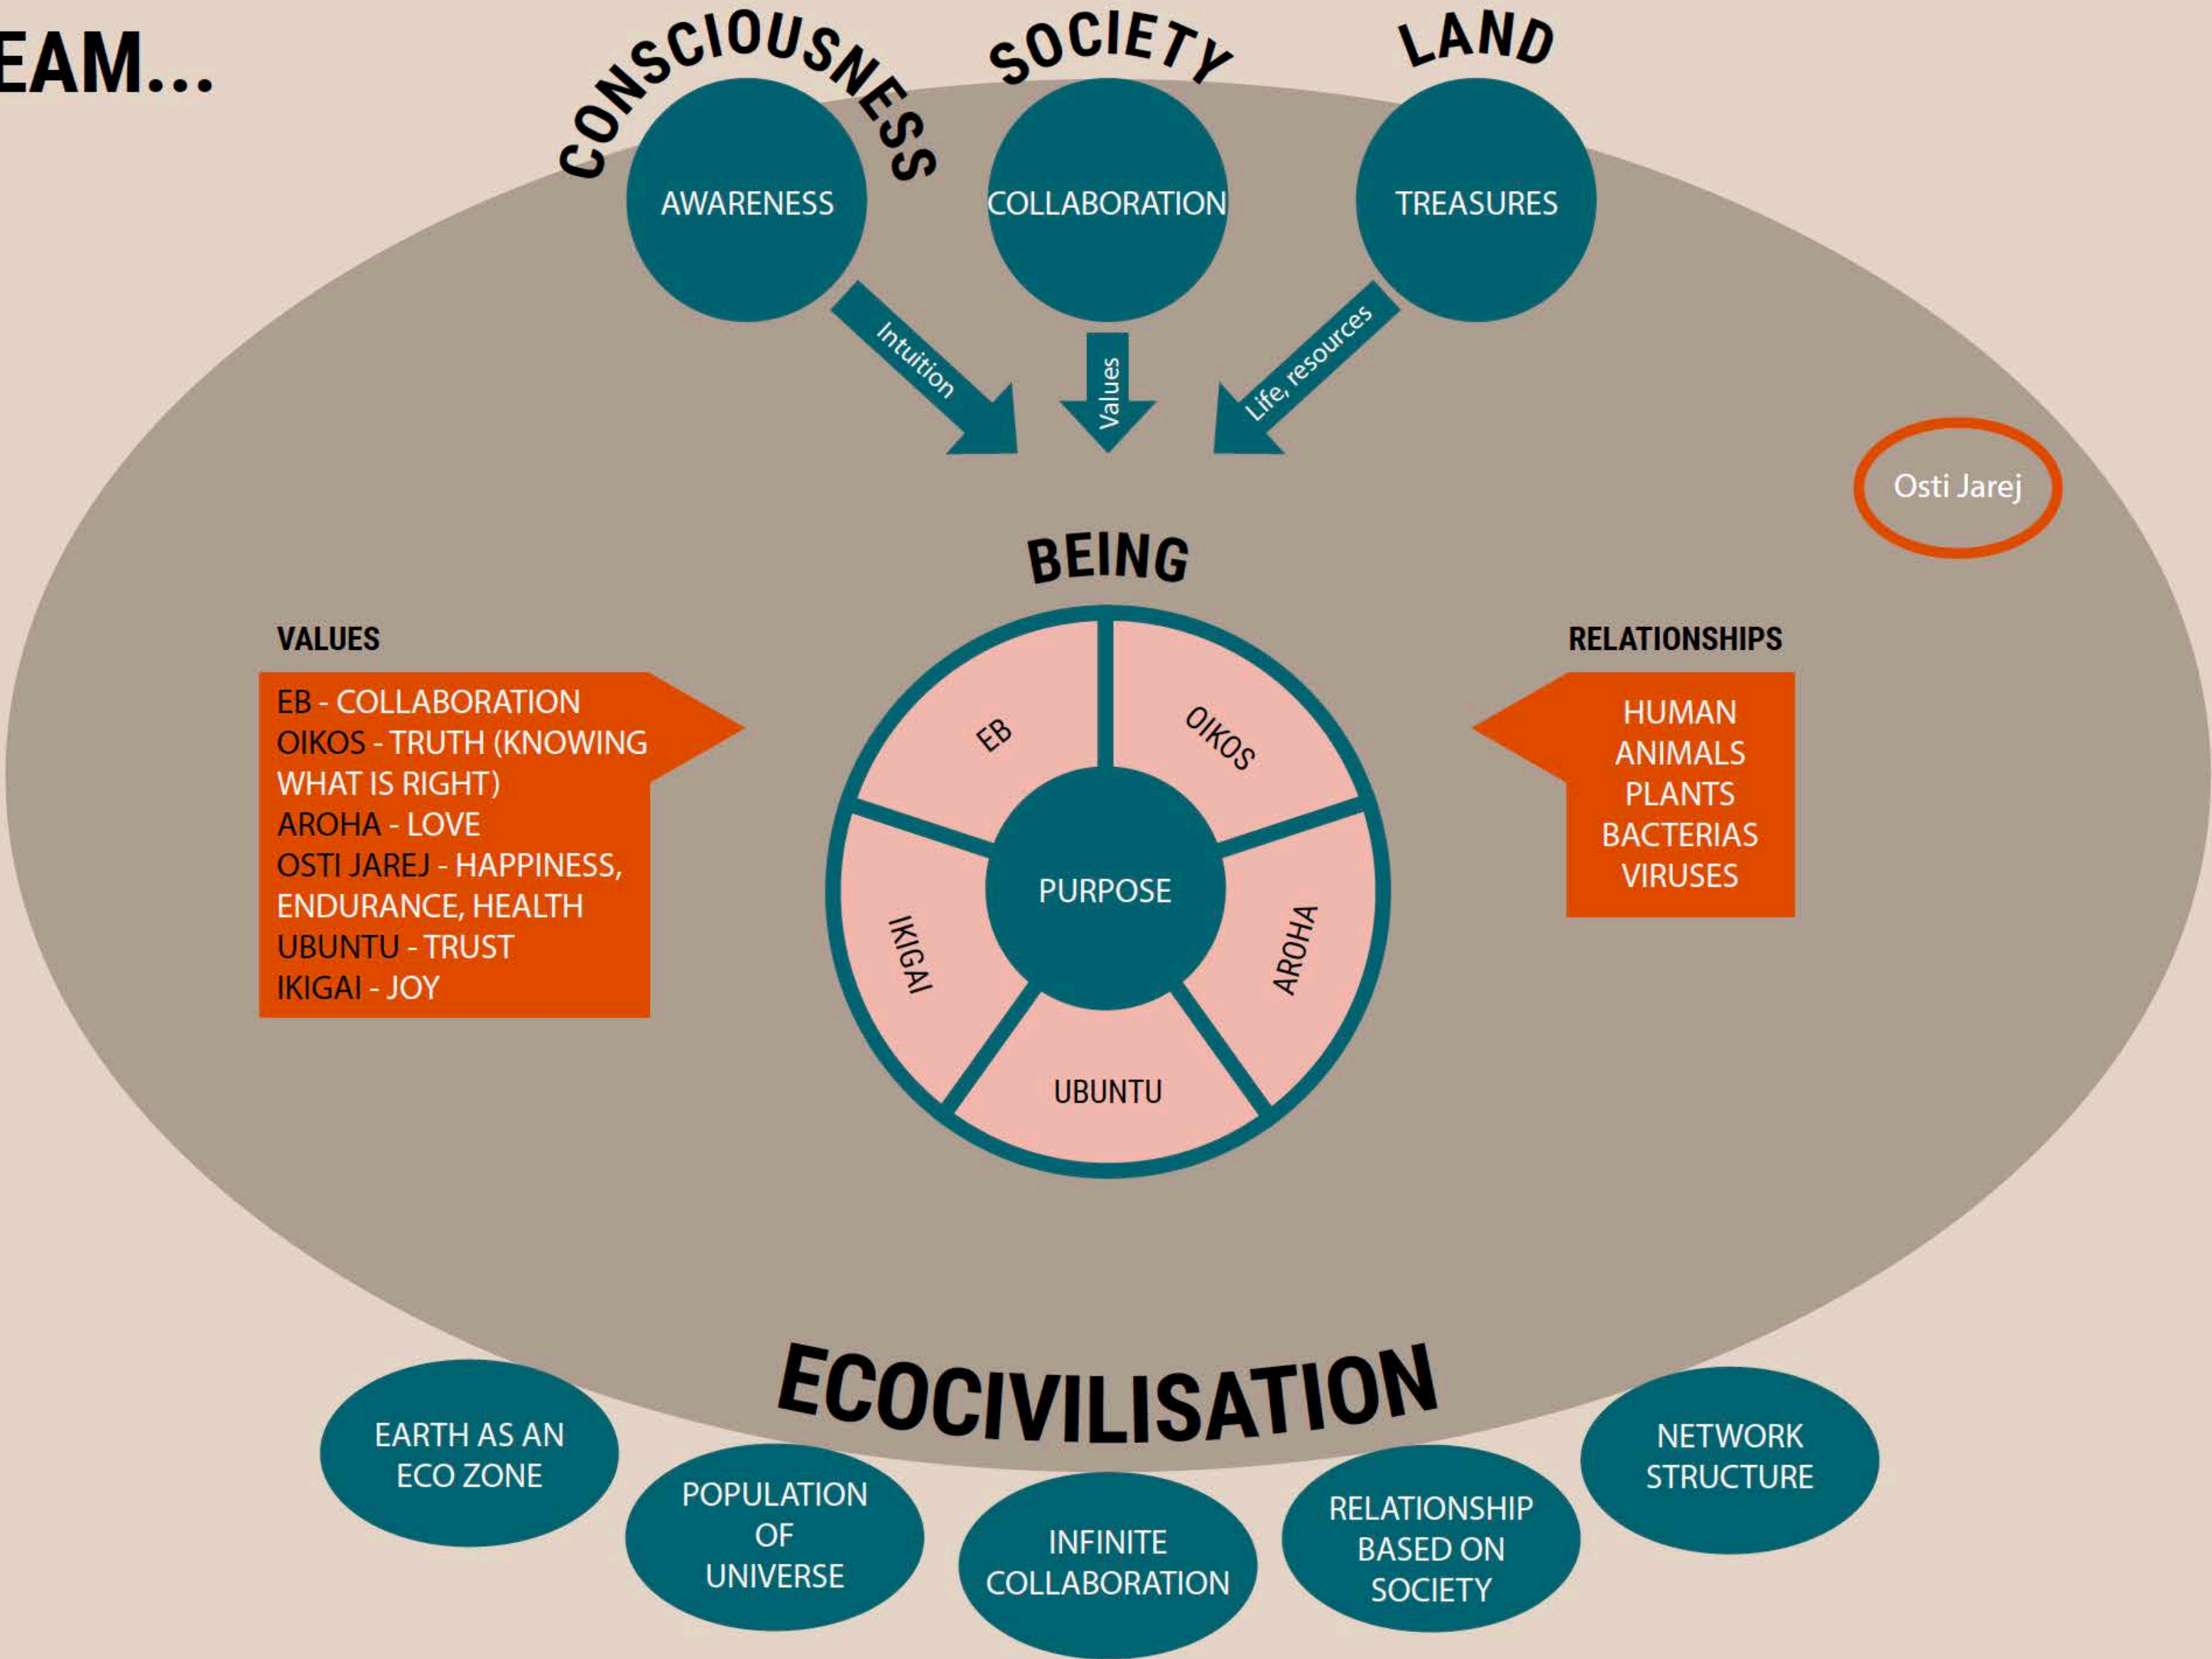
EAM...

CONSCIOUSNESS SOCIETY LAND

AWARENESS COLLABORATION TREASURES

Intuition Values Life, resources

Osti Jarej

BEING

VALUES

EB - COLLABORATION
OIKOS - TRUTH (KNOWING WHAT IS RIGHT)
AROHA - LOVE
OSTI JAREJ - HAPPINESS, ENDURANCE, HEALTH
UBUNTU - TRUST
IKIGAI - JOY

EB
OIKOS
PURPOSE
IKIGAI
AROHA
UBUNTU

RELATIONSHIPS

HUMAN
ANIMALS
PLANTS
BACTERIAS
VIRUSES

ECOCIVILISATION

EARTH AS AN ECO ZONE

POPULATION OF UNIVERSE

INFINITE COLLABORATION

RELATIONSHIP BASED ON SOCIETY

NETWORK STRUCTURE